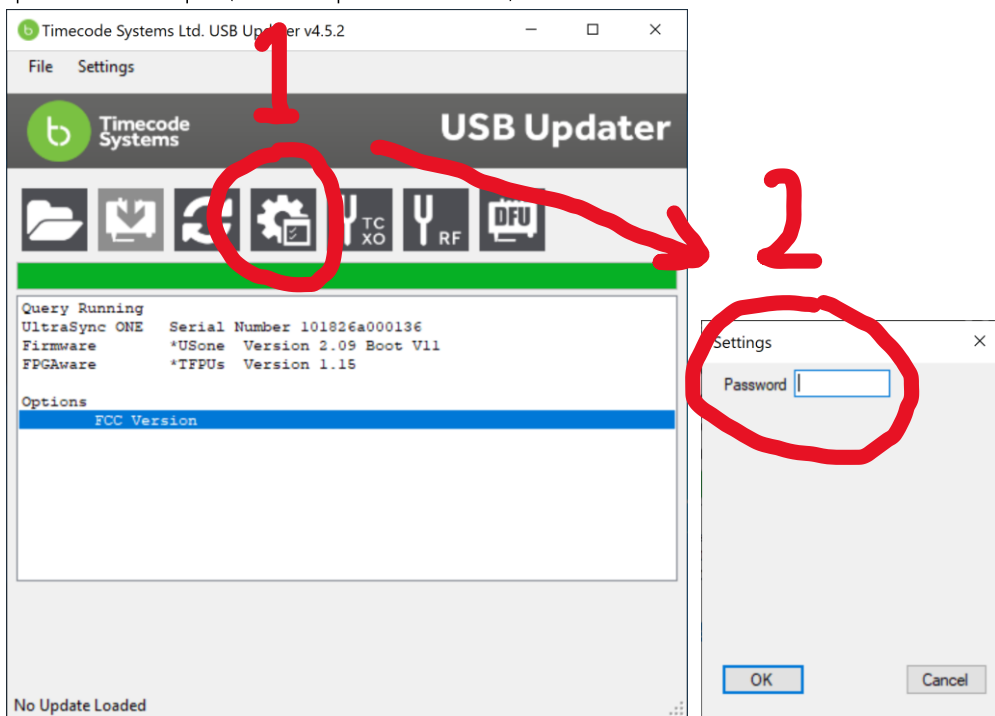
Timecode Systems Ltd. USB Up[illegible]ter v4.5.2

File Settings

Timecode Systems

USB Updater

1

TC XO

RF

DFU

2

Query Running
UltraSync ONE Serial Number 101826a000136
Firmware *USone Version 2.09 Boot V11
FPGAware *TFPUs Version 1.15

Options
FCC Version

No Update Loaded

Settings

Password

OK

Cancel